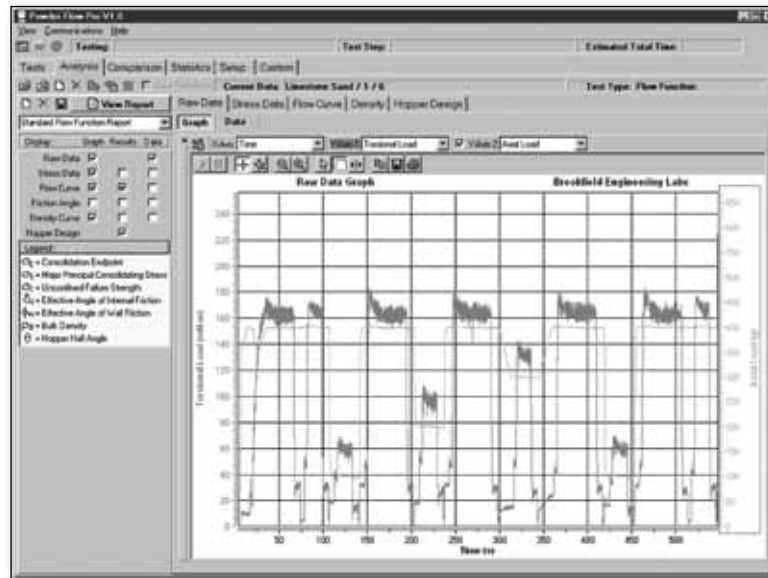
Powder Flow Pro V1.0

View Communication Help

Testing

Test Step

Estimated Total Time

Tests | Analysis | Comparison | Statistics | Setup | Custom

Current Data: Limestone Sand / 1 / 6

Test Type: Flow Function

View Report

Raw Data | Stress Data | Flow Curve | Density | Hopper Design

Standard Flow Function Report

Graph | Data

Display Graph Results Data

Raw Data

Stress Data

Flow Curve

Friction Angle

Density Curve

Hopper Design

Legend

$\sigma_c$ = Consolidation Endpoint

$\sigma_1$ = Major Principal Consolidating Stress

$\sigma_c$ = Unconfined Failure Strength

$\delta_e$ = Effective Angle of Internal Friction

$\phi_w$ = Effective Angle of Wall Friction

$\rho_b$ = Bulk Density

$\theta$ = Hopper Half Angle

X Value Time

Value 1 Torsional Load

Value 2 Axial Load

Raw Data Graph

Brookfield Engineering Labs

Torsional Load (mN·m)

Axial Load (g)

0 20 40 60 80 100 120 140 160 180 200 220 240

50 100 150 200 250 300 350 400 450 500

Time (s)